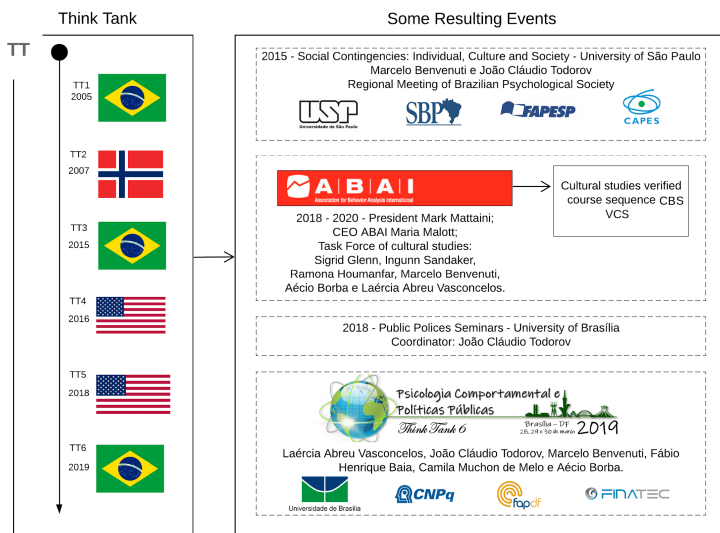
Think Tank

Some Resulting Events

TT

TT1
2005

TT2
2007

TT3
2015

TT4
2016

TT5
2018

TT6
2019

2015 - Social Contingencies: Individual, Culture and Society - University of São Paulo
Marcelo Benvenuti e João Cláudio Todorov
Regional Meeting of Brazilian Psychological Society

USP Universidade de São Paulo

SBP

FAPESP

CAPES

ABAI
Association for Behavior Analysis International

2018 - 2020 - President Mark Mattaini;
CEO ABAI Maria Malott;
Task Force of cultural studies:
Sigrid Glenn, Ingunn Sandaker,
Ramona Houmanfar, Marcelo Benvenuti,
Aécio Borba e Laércia Abreu Vasconcelos.

Cultural studies verified course sequence CBS VCS

2018 - Public Polices Seminars - University of Brasília
Coordinator: João Cláudio Todorov

Psicologia Comportamental e Políticas Públicas
Think Tank 6
Brasília - DF
28, 29 e 30 de março
2019

Laércia Abreu Vasconcelos, João Cláudio Todorov, Marcelo Benvenuti, Fábio Henrique Baia, Camila Muchon de Melo e Aécio Borba.

Universidade de Brasília

CNPq

fapdf

FINATEC